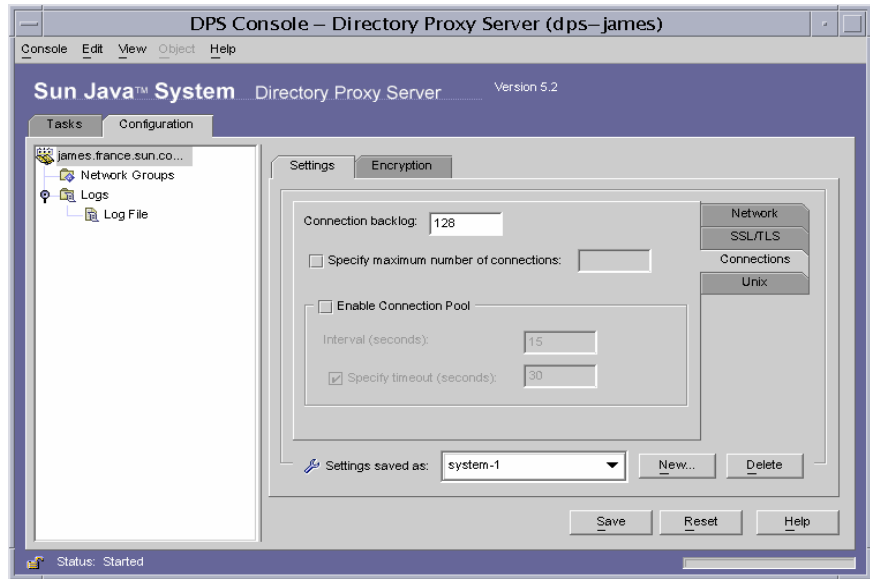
DPS Console – Directory Proxy Server (dps–james)

Console Edit View Object Help

Sun Java™ System Directory Proxy Server Version 5.2

Tasks Configuration

james.france.sun.co...
Network Groups
Logs
Log File

Settings Encryption

Network
SSL/TLS
Connections
Unix

Connection backlog: 128

Specify maximum number of connections:

Enable Connection Pool

Interval (seconds): 15

Specify timeout (seconds): 30

Settings saved as: system-1 New... Delete

Save Reset Help

Status: Started